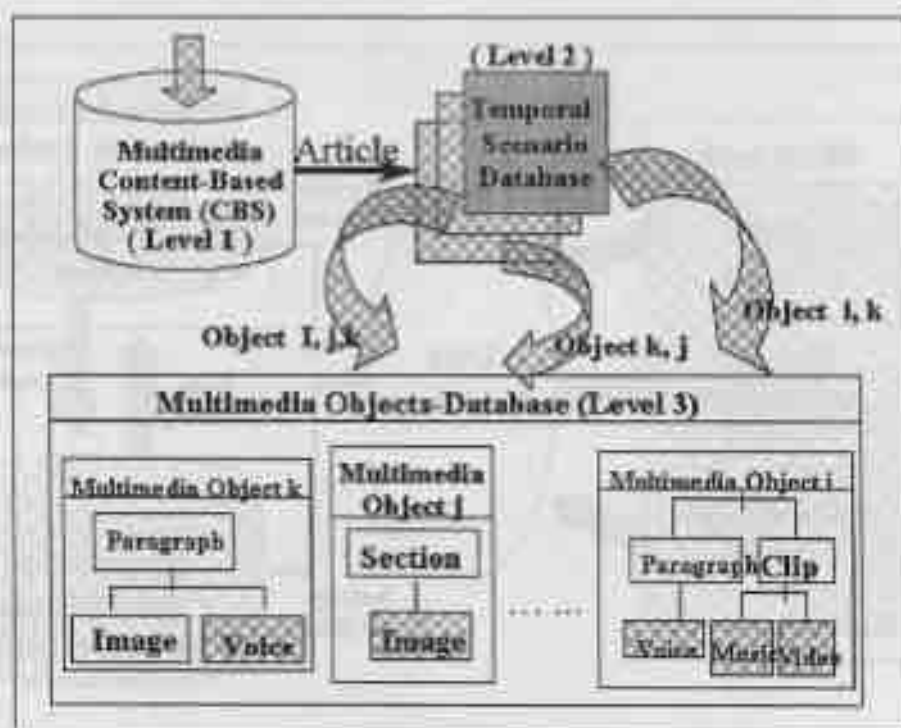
Multimedia Content-Based System (CBS) ( Level 1 )

Article

( Level 2 )

Temporal Scenario Database

Object I, j,k

Object k, j

Object i, k

Multimedia Objects-Database (Level 3)

Multimedia Object k

Paragraph

Image

Voice

Multimedia Object j

Section

Image

Multimedia Object i

Paragraph

Clip

Voice

Music

Video